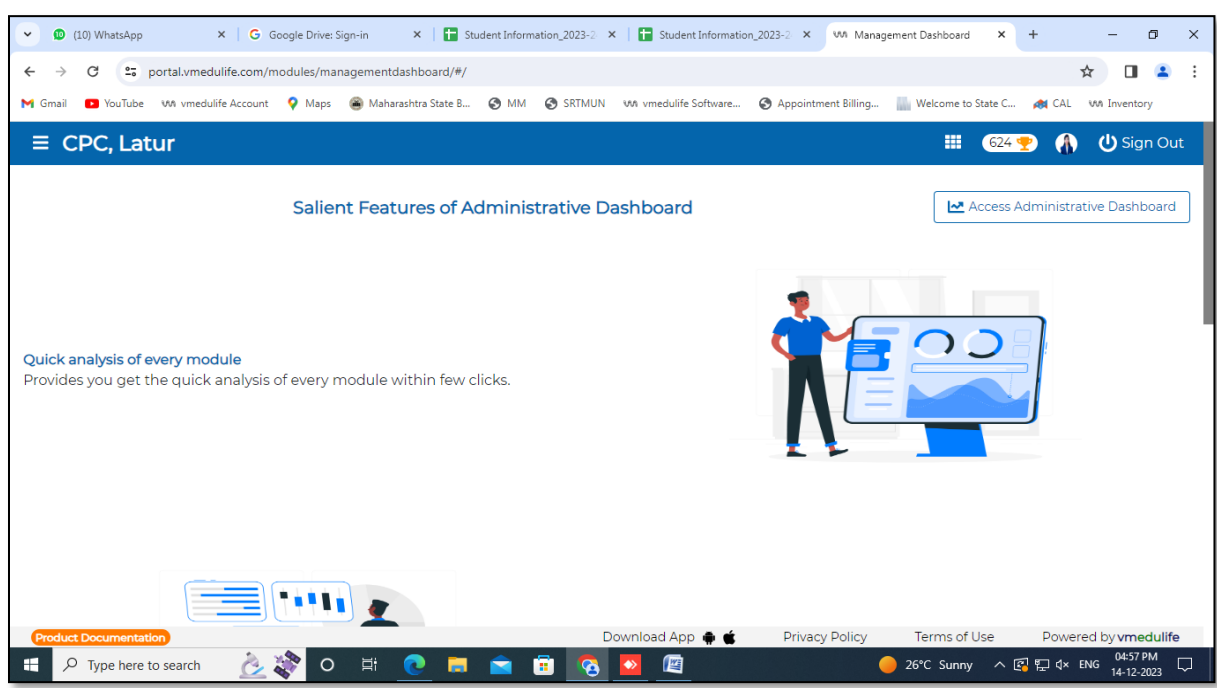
(10) WhatsApp ×
Google Drive: Sign-in ×
Student Information_2023-2 ×
Student Information_2023-2 ×
Management Dashboard ×
+

portal.vmedulife.com/modules/managementdashboard/#/

Gmail YouTube vmedulife Account Maps Maharashtra State B... MM SRTMUN vmedulife Software... Appointment Billing... Welcome to State C... CAL Inventory

☰ CPC, Latur
624
Sign Out

Salient Features of Administrative Dashboard

Access Administrative Dashboard

Quick analysis of every module
Provides you get the quick analysis of every module within few clicks.

Product Documentation
Download App
Privacy Policy
Terms of Use
Powered by vmedulife

Type here to search
26°C Sunny
ENG
04:57 PM
14-12-2023